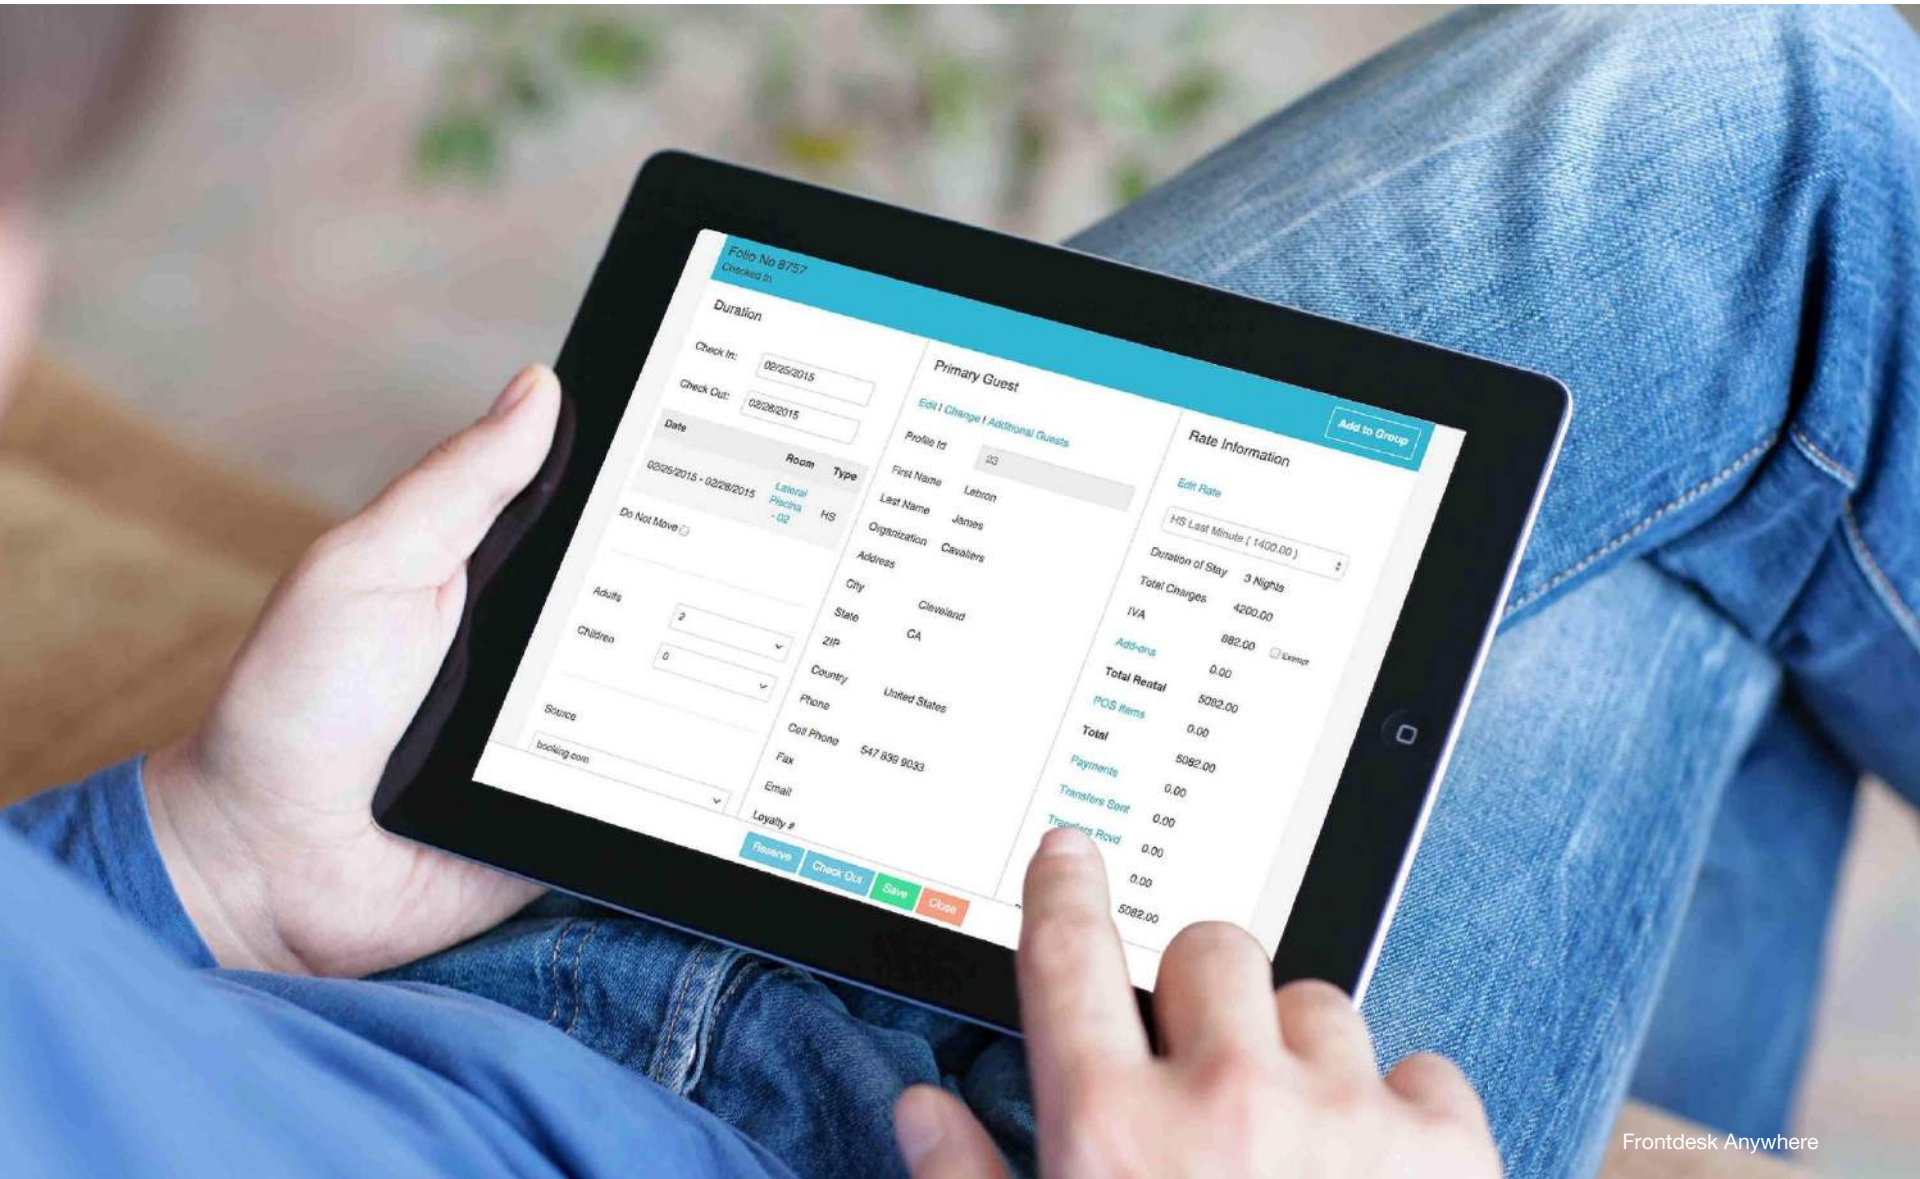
Folio No 8757
Checked In

Add to Group

Duration

Check In: 02/25/2015
Check Out: 02/28/2015

| Date | Room | Type |
|---|---|---|
| 02/25/2015 - 02/28/2015 | Lateral Piscina - 02 | HS |

Do Not Move

Adults 2
Children 0

Source
booking.com

Primary Guest

Edit | Change | Additional Guests

Profile Id 23
First Name Lebron
Last Name James
Organization Cavaliers
Address
City Cleveland
State CA
ZIP
Country United States
Phone
Cell Phone 547 839 9033
Fax
Email
Loyalty #

Rate Information

Edit Rate

HS Last Minute ( 1400.00 )

Duration of Stay 3 Nights
Total Charges 4200.00
IVA 882.00 Exempt
Add-ons 0.00
Total Rental 5082.00
POS Items 0.00
Total 5082.00
Payments 0.00
Transfers Sent 0.00
Transfers Rcvd 0.00
0.00
5082.00

Reserve Check Out Save Close

Frontdesk Anywhere